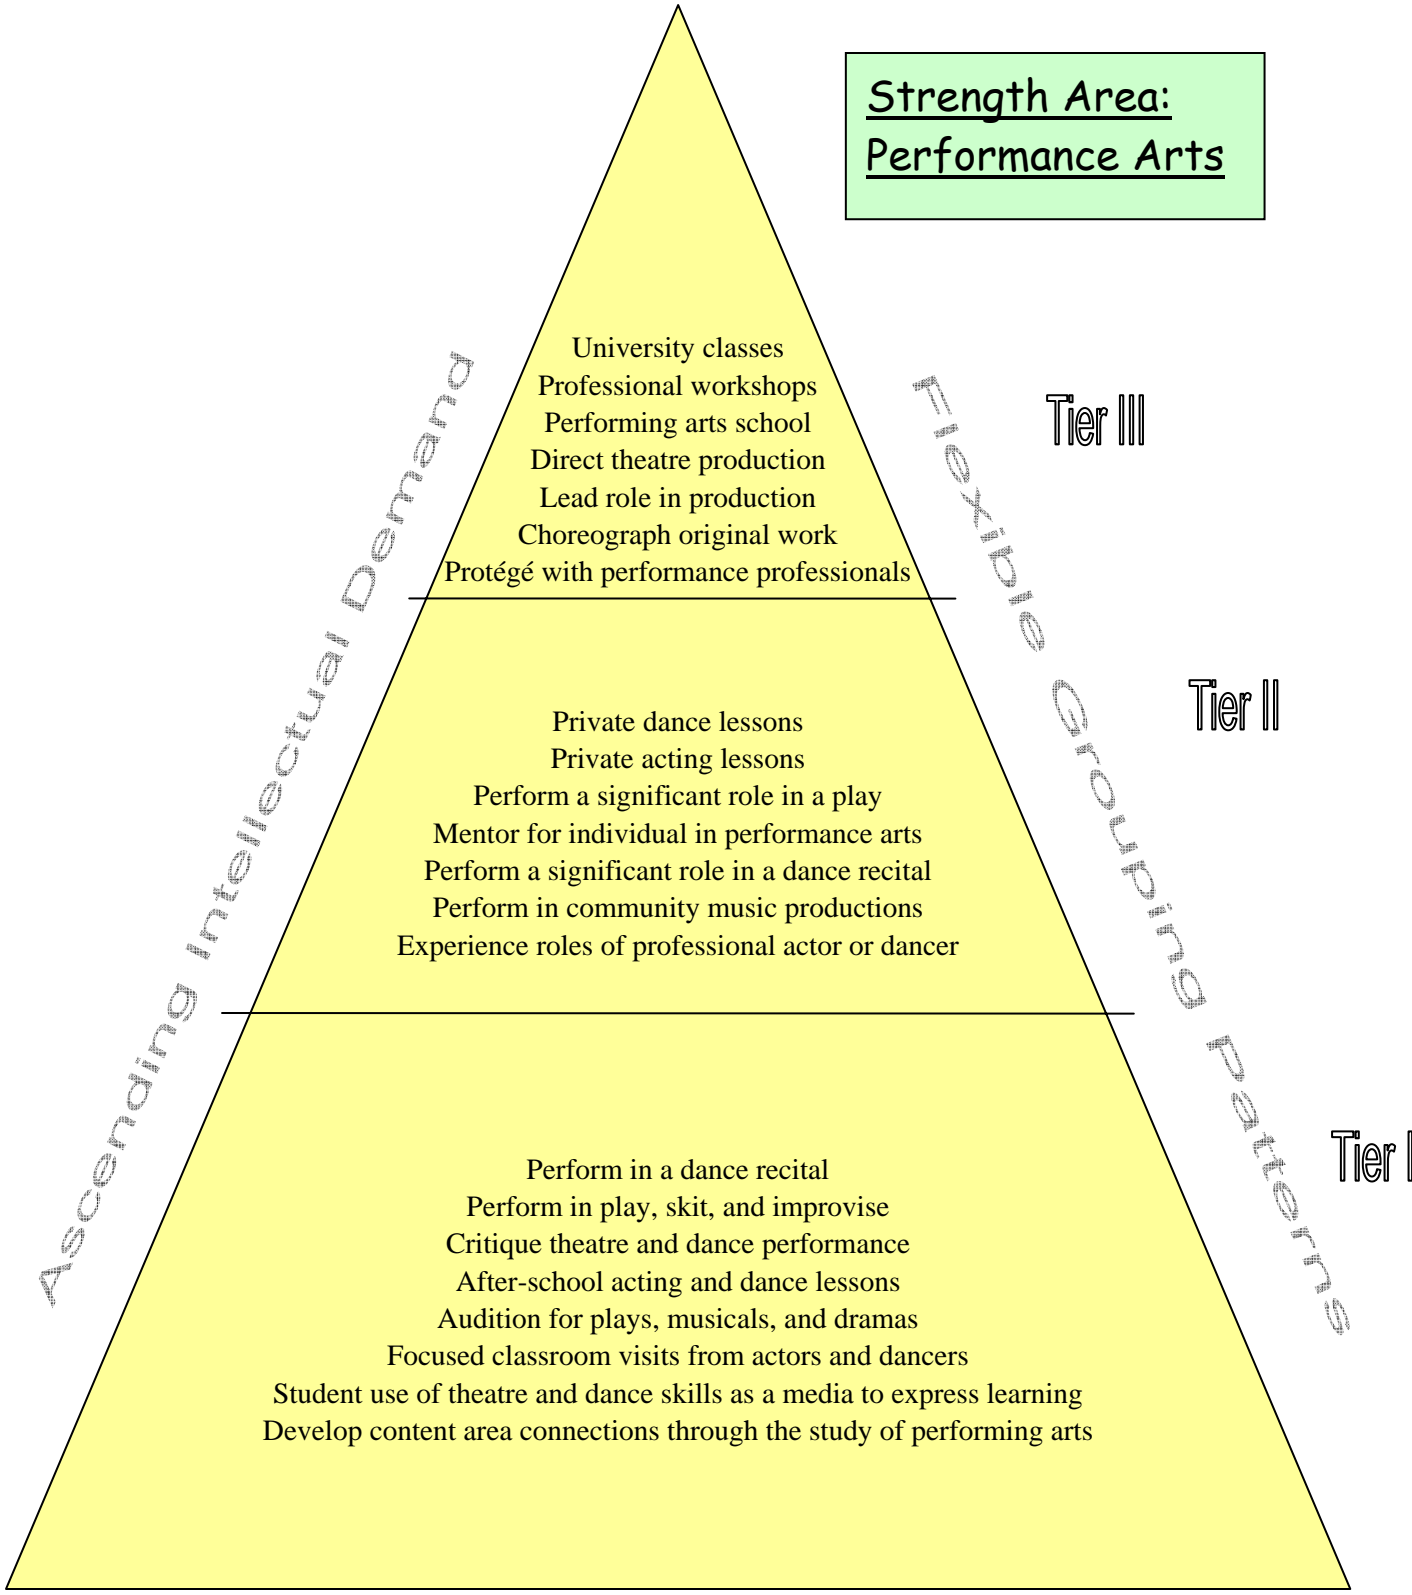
Strength Area: Performance Arts

Tier III

University classes
Professional workshops
Performing arts school
Direct theatre production
Lead role in production
Choreograph original work
Protégé with performance professionals

Tier II

Private dance lessons
Private acting lessons
Perform a significant role in a play
Mentor for individual in performance arts
Perform a significant role in a dance recital
Perform in community music productions
Experience roles of professional actor or dancer

Tier I

Perform in a dance recital
Perform in play, skit, and improvise
Critique theatre and dance performance
After-school acting and dance lessons
Audition for plays, musicals, and dramas
Focused classroom visits from actors and dancers
Student use of theatre and dance skills as a media to express learning
Develop content area connections through the study of performing arts

Ascending Intellectual Demand

Flexible Grouping Patterns